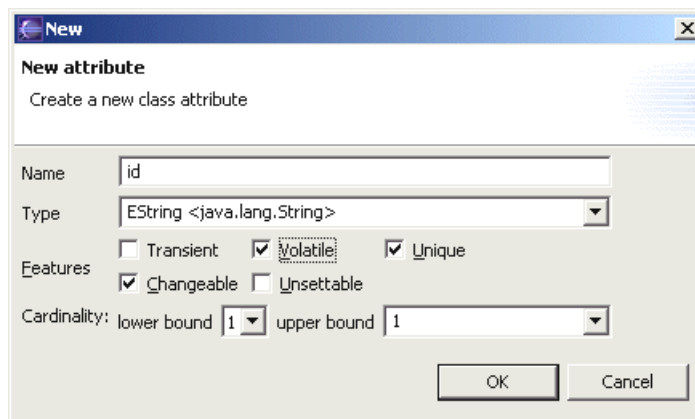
New

New attribute

Create a new class attribute

Name id

Type EString <java.lang.String>

Features Transient Volatile Unique

Changeable Unsettable

Cardinality: lower bound 1 upper bound 1

OK Cancel